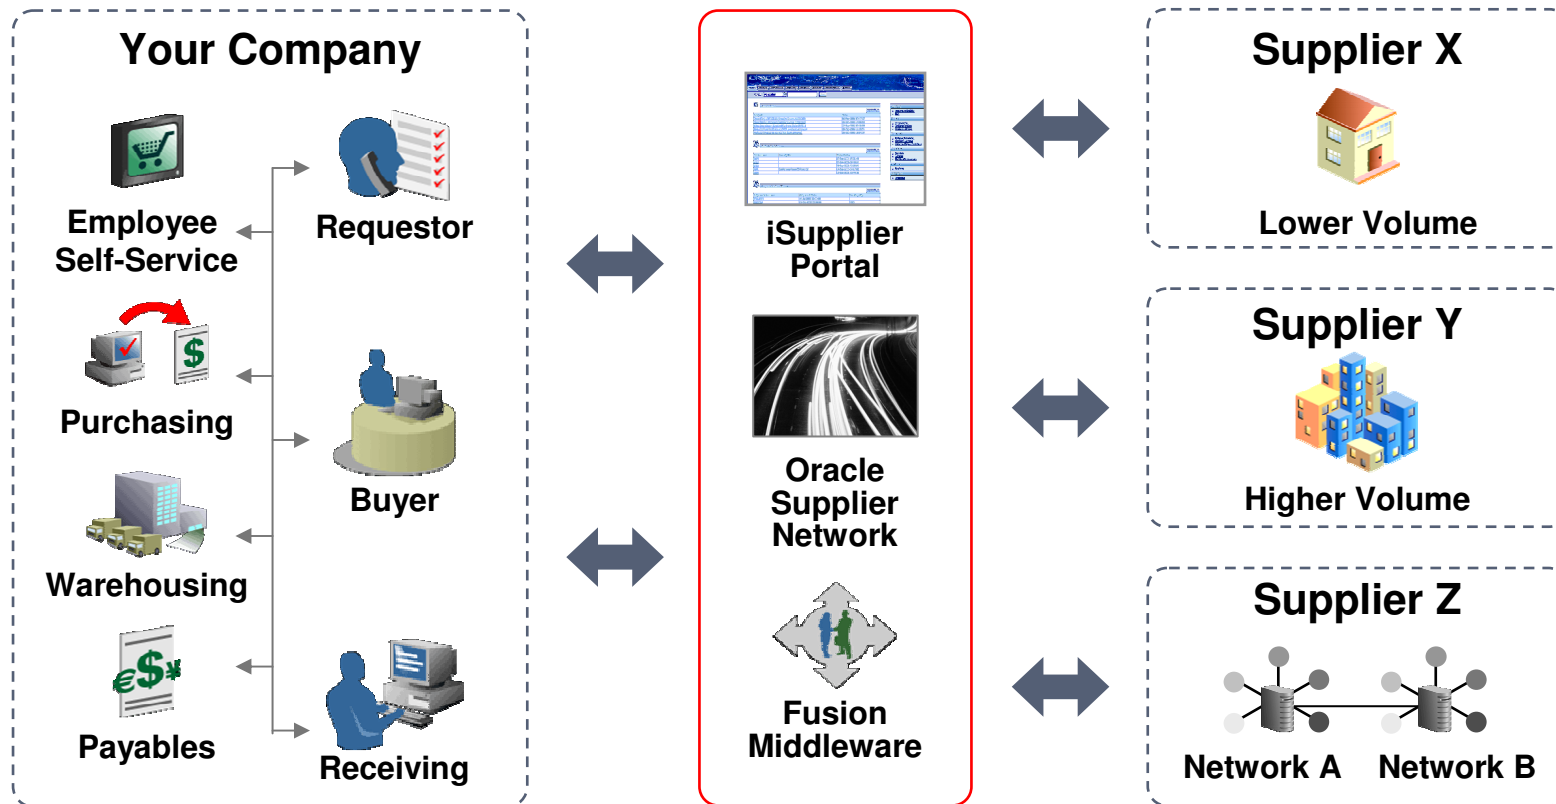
Your Company

Employee Self-Service

Requestor

Purchasing

Buyer

Warehousing

Payables

Receiving

iSupplier Portal

Oracle Supplier Network

Fusion Middleware

Supplier X

Lower Volume

Supplier Y

Higher Volume

Supplier Z

Network A

Network B